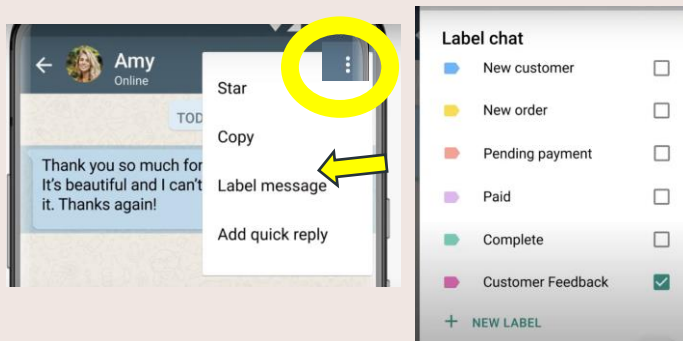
Amy
Online

TOD

Thank you so much for
It's beautiful and I can't
it. Thanks again!

Star
Copy
Label message
Add quick reply

Label chat
New customer
New order
Pending payment
Paid
Complete
Customer Feedback
+ NEW LABEL